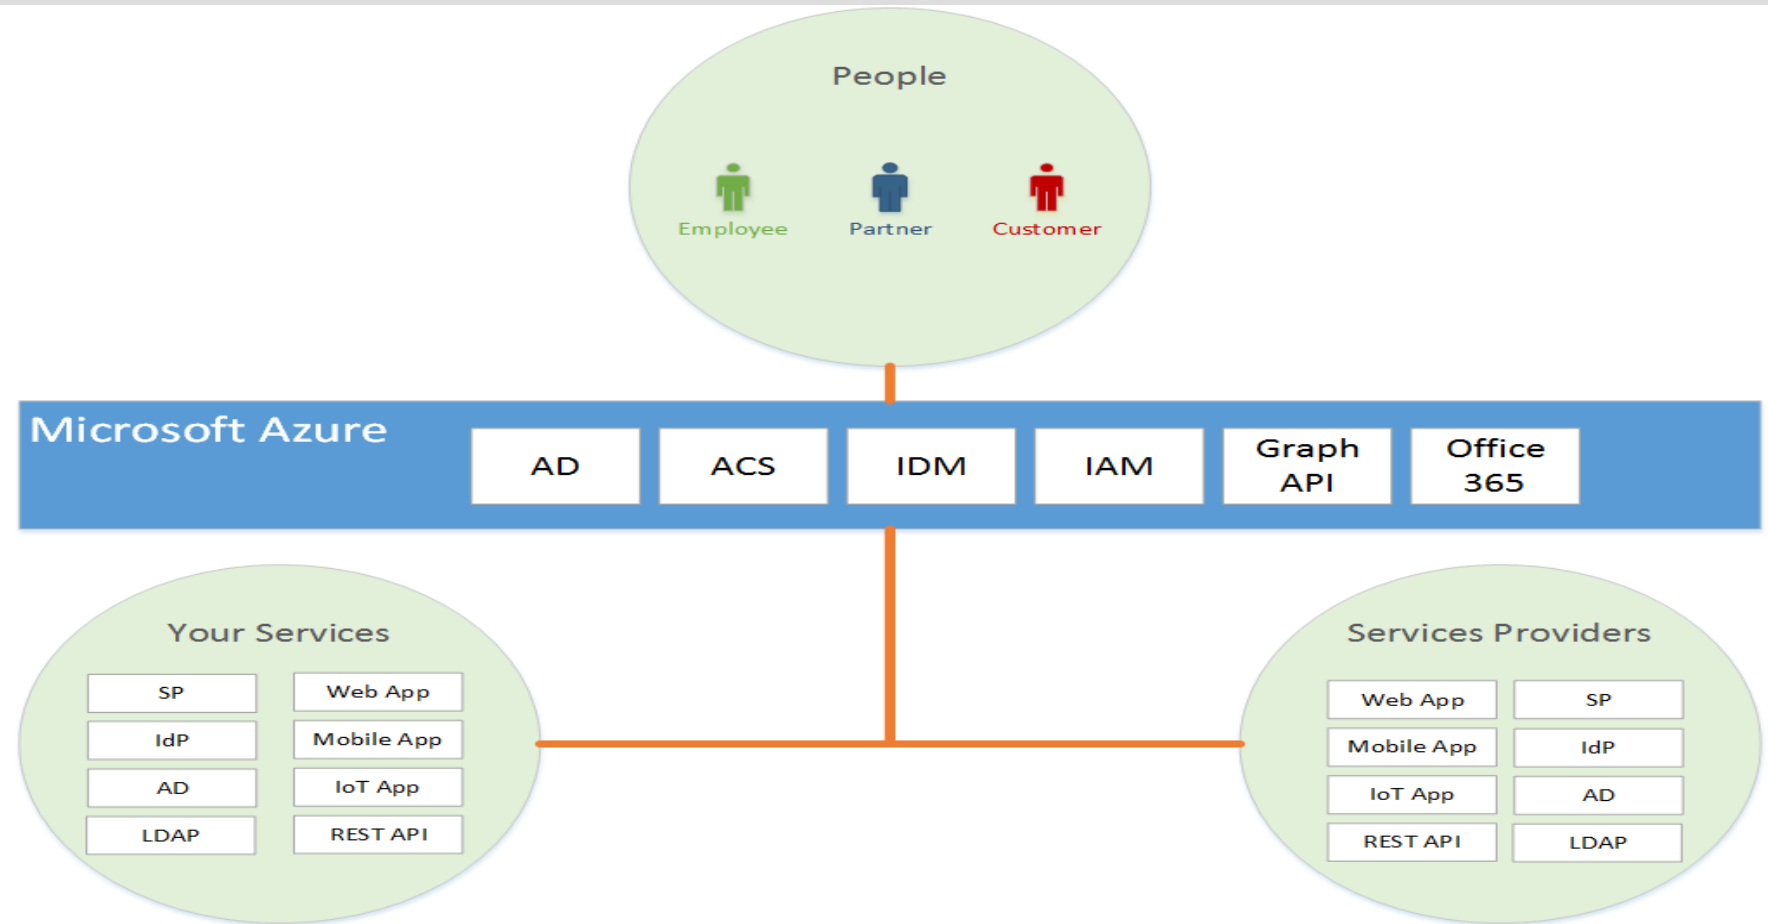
People

Employee Partner Customer

Microsoft Azure

AD ACS IDM IAM Graph API Office 365

Your Services

SP
IdP
AD
LDAP

Web App
Mobile App
IoT App
REST API

Services Providers

Web App
Mobile App
IoT App
REST API

SP
IdP
AD
LDAP